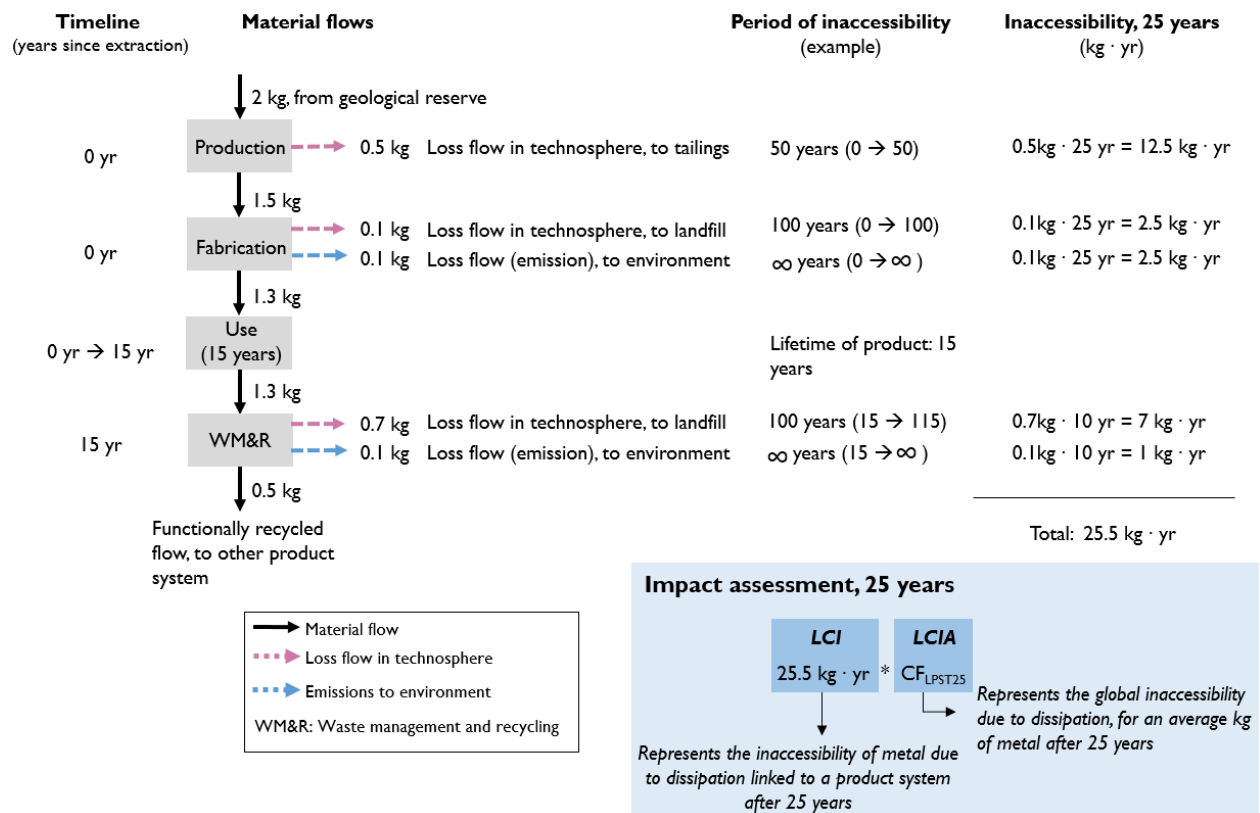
Timeline
(years since extraction)

Material flows

Period of inaccessibility
(example)

Inaccessibility, 25 years
(kg · yr)

2 kg, from geological reserve

0 yr

Production

0.5 kg Loss flow in technosphere, to tailings

50 years (0 → 50)

0.5kg · 25 yr = 12.5 kg · yr

1.5 kg

0 yr

Fabrication

0.1 kg Loss flow in technosphere, to landfill

100 years (0 → 100)

0.1kg · 25 yr = 2.5 kg · yr

0.1 kg Loss flow (emission), to environment

∞ years (0 → ∞ )

0.1kg · 25 yr = 2.5 kg · yr

1.3 kg

0 yr → 15 yr

Use
(15 years)

Lifetime of product: 15 years

1.3 kg

15 yr

WM&R

0.7 kg Loss flow in technosphere, to landfill

100 years (15 → 115)

0.7kg · 10 yr = 7 kg · yr

0.1 kg Loss flow (emission), to environment

∞ years (15 → ∞ )

0.1kg · 10 yr = 1 kg · yr

0.5 kg

Functionally recycled flow, to other product system

Total: 25.5 kg · yr

Material flow
Loss flow in technosphere
Emissions to environment
WM&R: Waste management and recycling

Impact assessment, 25 years

LCI
25.5 kg · yr

*

LCIA
$CF_{LPST25}$

Represents the inaccessibility of metal due to dissipation linked to a product system after 25 years

Represents the global inaccessibility due to dissipation, for an average kg of metal after 25 years